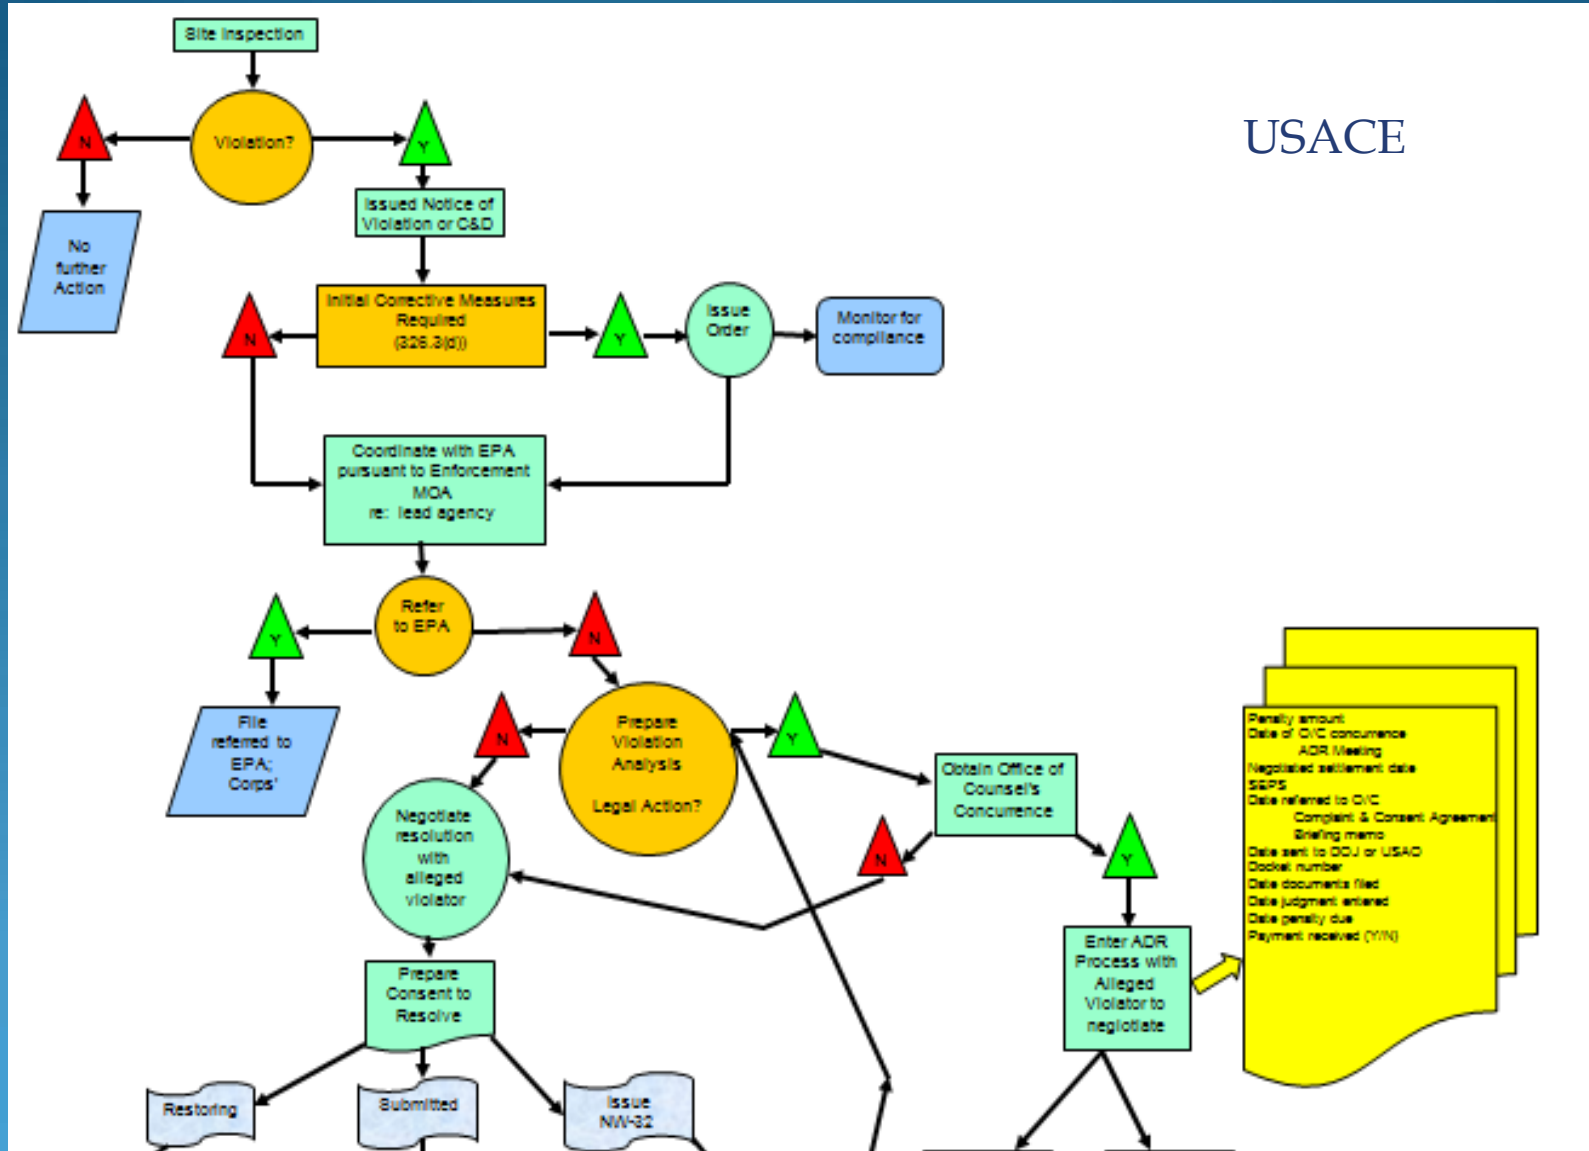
USACE

Site Inspection

Violation?

N

No further Action

Y

Issued Notice of Violation or C&D

Initial Corrective Measures Required (326.3(d))

N

Y

Issue Order

Monitor for compliance

Coordinate with EPA pursuant to Enforcement MOA re: lead agency

Refer to EPA

Y

File referred to EPA; Corps'

N

Prepare Violation Analysis

Legal Action?

N

Y

Negotiate resolution with alleged violator

Obtain Office of Counsel's Concurrence

N

Y

Enter ADR Process with Alleged Violator to negotiate

Penalty amount
Date of O/C concurrence
ADR Meeting
Negotiated settlement date
SEPS
Date referred to O/C
Complaint & Consent Agreement
Briefing memo
Date sent to DOJ or USAO
Docket number
Date documents filed
Date judgment entered
Date penalty due
Payment received (Y/N)

Prepare Consent to Resolve

Restoring

Submitted

Issue NW-32